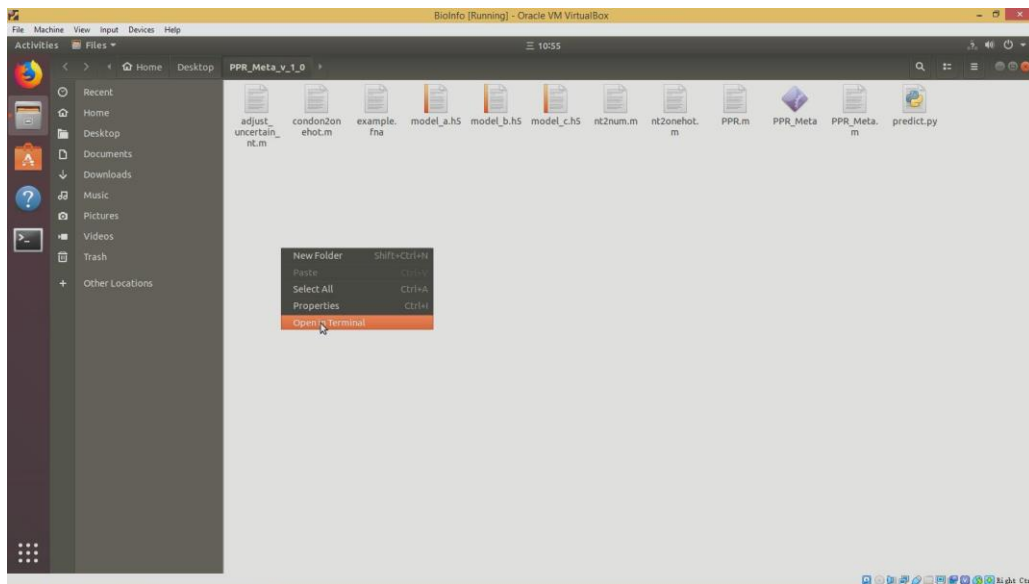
BioInfo [Running] - Oracle VM VirtualBox

File Machine View Input Devices Help

Activities Files ▾

10:55

Home Desktop PPR_Meta_v_1_0

Recent
Home
Desktop
Documents
Downloads
Music
Pictures
Videos
Trash
+ Other Locations

adjust_uncertain_nt.m
condon2onehot.m
example.fna
model_a.h5
model_b.h5
model_c.h5
nt2num.m
nt2onehot.m
PPR.m
PPR_Meta
PPR_Meta.m
predict.py

New Folder Shift+Ctrl+N
Paste Ctrl+V
Select All Ctrl+A
Properties Ctrl+I
Open in Terminal

Right Ctrl